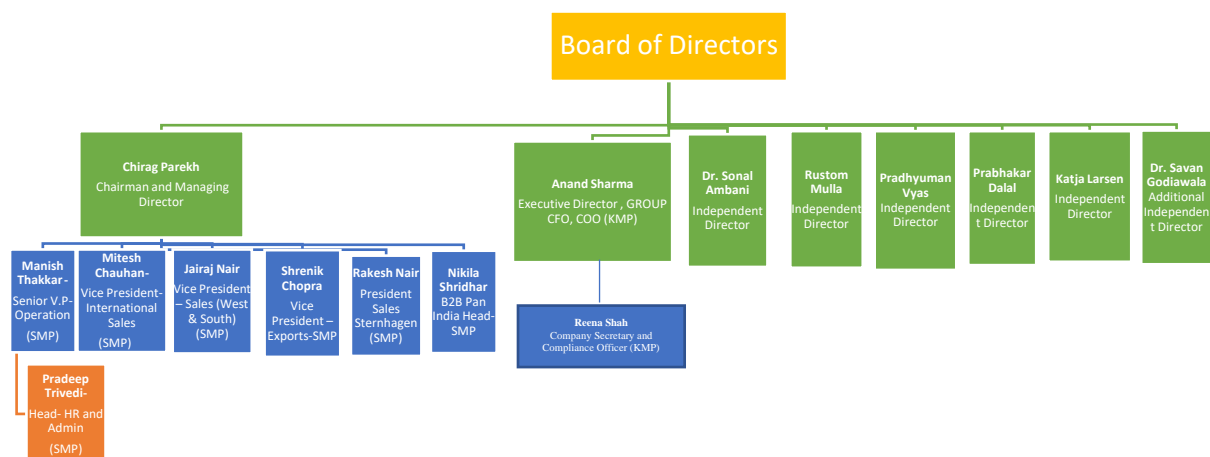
Board of Directors

Chirag Parekh
Chairman and Managing Director

Manish Thakkar-
Senior V.P-Operation
(SMP)

Pradeep Trivedi-
Head- HR and Admin
(SMP)

Mitesh Chauhan-
Vice President-International Sales
(SMP)

Jairaj Nair
Vice President – Sales (West & South)
(SMP)

Shrenik Chopra
Vice President – Exports-SMP

Rakesh Nair
President Sales Sternhagen
(SMP)

Nikila Shridhar
B2B Pan India Head-SMP

Anand Sharma
Executive Director , GROUP CFO, COO (KMP)

Reena Shah
Company Secretary and Compliance Officer (KMP)

Dr. Sonal Ambani
Independent Director

Rustom Mulla
Independent Director

Pradhyuman Vyas
Independent Director

Prabhakar Dalal
Independent Director

Katja Larsen
Independent Director

Dr. Savan Godiawala
Additional Independent Director